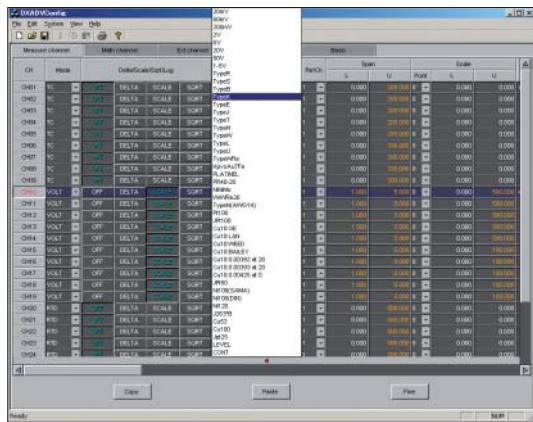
DXADVConfig
File Edit System View Help

Measure channel | Math channel | Ext channel | Alarm

| CH | Mode | Delta/Scale/Sqrt/Log | | | | Ref.Ch. | Span L | Span U | Scale Point | Scale L | Scale U |
|---|---|---|---|---|---|---|---|---|---|---|---|
| CH01 | TC | OFF | DELTA | SCALE | SQRT | 1 | 0.000 | 200.000 | | 0.000 | 0.000 |
| CH02 | TC | OFF | DELTA | SCALE | SQRT | 1 | 0.000 | 200.000 | | 0.000 | 0.000 |
| CH03 | TC | OFF | DELTA | SCALE | SQRT | 1 | 0.000 | 200.000 | | 0.000 | 0.000 |
| CH04 | TC | OFF | DELTA | SCALE | SQRT | 1 | 0.000 | 200.000 | | 0.000 | 0.000 |
| CH05 | TC | OFF | DELTA | SCALE | SQRT | 1 | 0.000 | 200.000 | | 0.000 | 0.000 |
| CH06 | TC | OFF | DELTA | SCALE | SQRT | 1 | 0.000 | 200.000 | | 0.000 | 0.000 |
| CH07 | TC | OFF | DELTA | SCALE | SQRT | 1 | 0.000 | 200.000 | | 0.000 | 0.000 |
| CH08 | TC | OFF | DELTA | SCALE | SQRT | 1 | 0.000 | 200.000 | | 0.000 | 0.000 |
| CH09 | TC | OFF | DELTA | SCALE | SQRT | 1 | 0.000 | 200.000 | | 0.000 | 0.000 |
| CH10 | VOLT | OFF | DELTA | SCALE | SQRT | 1 | 1.000 | 5.000 | | 0.000 | 100.000 |
| CH11 | VOLT | OFF | DELTA | SCALE | SQRT | 1 | 1.000 | 5.000 | | 0.000 | 100.000 |
| CH12 | VOLT | OFF | DELTA | SCALE | SQRT | 1 | 1.000 | 5.000 | | 0.000 | 100.000 |
| CH13 | VOLT | OFF | DELTA | SCALE | SQRT | 1 | 1.000 | 5.000 | | 0.000 | 100.000 |
| CH14 | VOLT | OFF | DELTA | SCALE | SQRT | 1 | 1.000 | 5.000 | | 0.000 | 100.000 |
| CH15 | VOLT | OFF | DELTA | SCALE | SQRT | 1 | 1.000 | 5.000 | | 0.000 | 100.000 |
| CH16 | VOLT | OFF | DELTA | SCALE | SQRT | 1 | 1.000 | 5.000 | | 0.000 | 100.000 |
| CH17 | VOLT | OFF | DELTA | SCALE | SQRT | 1 | 1.000 | 5.000 | | 0.000 | 100.000 |
| CH18 | VOLT | OFF | DELTA | SCALE | SQRT | 1 | 1.000 | 5.000 | | 0.000 | 100.000 |
| CH19 | VOLT | OFF | DELTA | SCALE | SQRT | 1 | 1.000 | 5.000 | | 0.000 | 100.000 |
| CH20 | RTD | OFF | DELTA | SCALE | SQRT | 1 | 0.000 | 200.000 | | 0.000 | 0.000 |
| CH21 | RTD | OFF | DELTA | SCALE | SQRT | 1 | 0.000 | 200.000 | | 0.000 | 0.000 |
| CH22 | RTD | OFF | DELTA | SCALE | SQRT | 1 | 0.000 | 200.000 | | 0.000 | 0.000 |
| CH23 | RTD | OFF | DELTA | SCALE | SQRT | 1 | 0.000 | 200.000 | | 0.000 | 0.000 |
| CH24 | RTD | OFF | DELTA | SCALE | SQRT | 1 | 0.000 | 200.000 | | 0.000 | 0.000 |

20mV
60mV
200mV
2V
6V
20V
50V
1-5V
TypeR
TypeS
TypeB
TypeK
TypeE
TypeJ
TypeT
TypeN
TypeW
TypeL
TypeU
TypeWRe
Kp+vsAu7Fe
PLATINEL
PR40-20
NiNiMo
WWRe26
TypeN(AWG14)
Pt100
JPt100
Cu10 GE
Cu10 L&N
Cu10 WEED
Cu10 BAILEY
Cu10 0.00392 at 20
Cu10 0.00393 at 20
Cu25 0.00425 at 0
JPt50
Ni100(SAMA)
Ni100(DIN)
Ni120
J263*B
Cu53
Cu100
Pt25
LEVEL
CONT

Copy | Paste | Fire

Ready | NUM